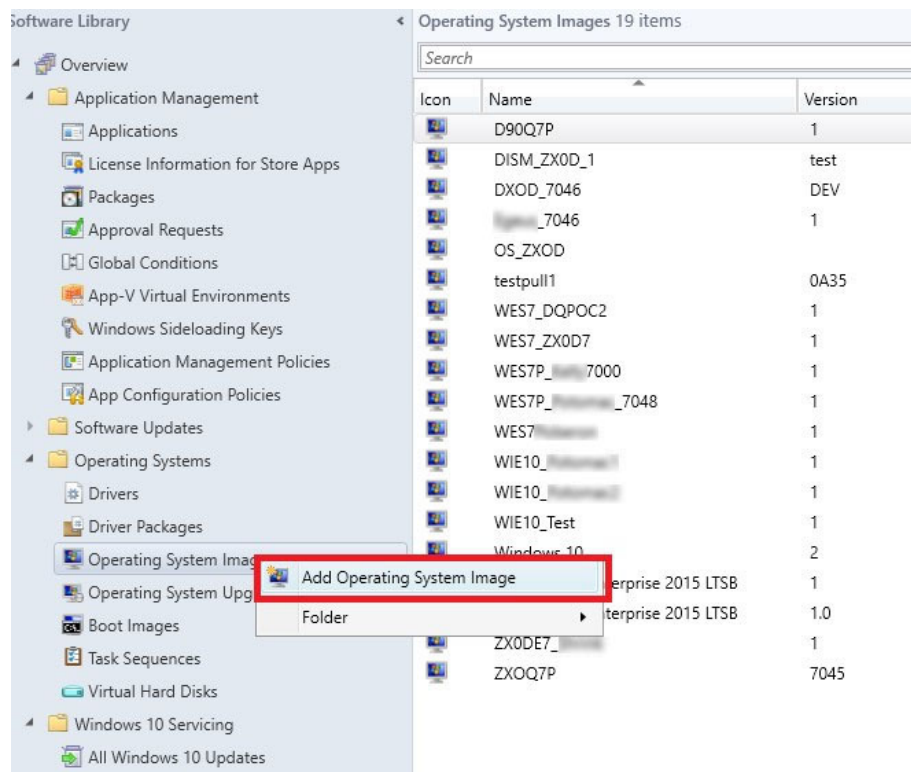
Software Library

Overview
Application Management
Applications
License Information for Store Apps
Packages
Approval Requests
Global Conditions
App-V Virtual Environments
Windows Sideloading Keys
Application Management Policies
App Configuration Policies
Software Updates
Operating Systems
Drivers
Driver Packages
Operating System Imag
Operating System Upg
Boot Images
Task Sequences
Virtual Hard Disks
Windows 10 Servicing
All Windows 10 Updates

Operating System Images 19 items

Search

| Icon | Name | Version |
|---|---|---|
| | D90Q7P | 1 |
| | DISM_ZX0D_1 | test |
| | DXOD_7046 | DEV |
| | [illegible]_7046 | 1 |
| | OS_ZXOD | |
| | testpull1 | 0A35 |
| | WES7_DQPOC2 | 1 |
| | WES7_ZX0D7 | 1 |
| | WES7P_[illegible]7000 | 1 |
| | WES7P_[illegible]_7048 | 1 |
| | WES7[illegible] | 1 |
| | WIE10_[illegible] | 1 |
| | WIE10_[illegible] | 1 |
| | WIE10_Test | 1 |
| | Windows 10 | 2 |
| | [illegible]terprise 2015 LTSB | 1 |
| | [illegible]terprise 2015 LTSB | 1.0 |
| | ZX0DE7_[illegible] | 1 |
| | ZXOQ7P | 7045 |

Add Operating System Image
Folder